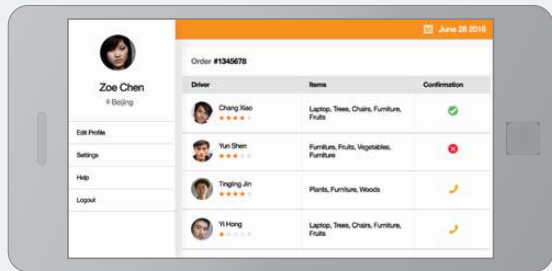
Zoe Chen
Beijing

Edit Profile
Settings
Help
Logout

June 28 2016

Order #1345678

| Driver | Items | Confirmation |
|---|---|---|
| Chang Xiao | Laptop, Trees, Chairs, Furniture, Fruits | |
| Yun Shen | Furniture, Fruits, Vegetables, Furniture | |
| Tingling Jin | Plants, Furniture, Woods | |
| Yi Hong | Laptop, Trees, Chairs, Furniture, Fruits | |